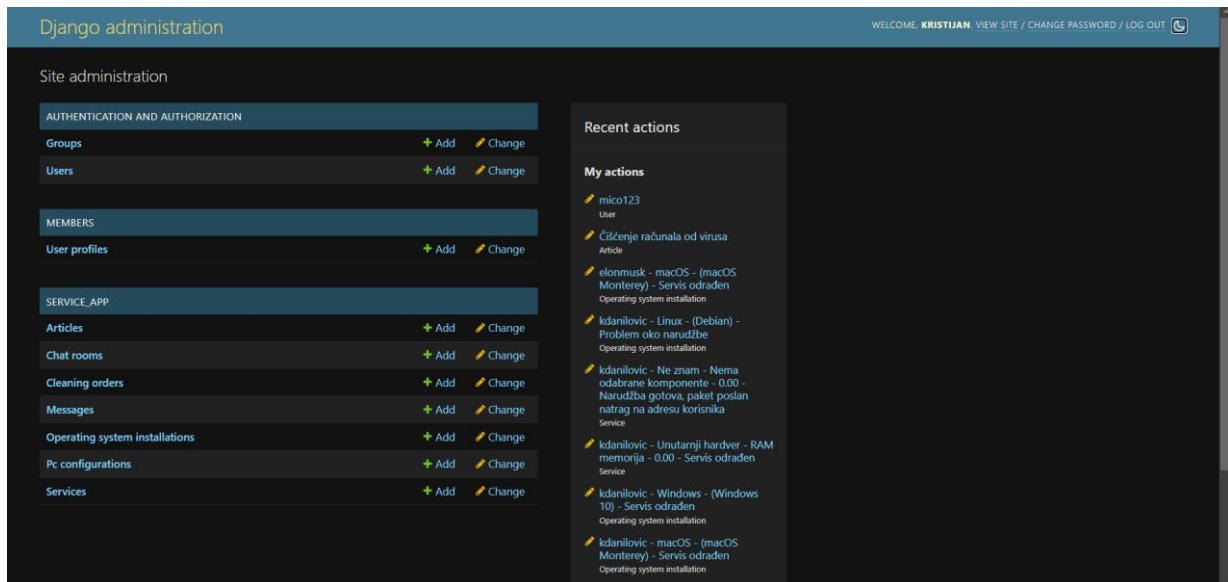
Django administration

WELCOME, KRISTIJAN. VIEW SITE / CHANGE PASSWORD / LOG OUT

Site administration

| AUTHENTICATION AND AUTHORIZATION | | |
|---|---|---|
| Groups | + Add | Change |
| Users | + Add | Change |

| MEMBERS | | |
|---|---|---|
| User profiles | + Add | Change |

| SERVICE_APP | | |
|---|---|---|
| Articles | + Add | Change |
| Chat rooms | + Add | Change |
| Cleaning orders | + Add | Change |
| Messages | + Add | Change |
| Operating system installations | + Add | Change |
| Pc configurations | + Add | Change |
| Services | + Add | Change |

Recent actions

My actions

mico123
User

Čišćenje računala od virusa
Article

elonmusk - macOS - (macOS Monterey) - Servis odrađen
Operating system installation

kdanilovic - Linux - (Debian) - Problem oko narudžbe
Operating system installation

kdanilovic - Ne znam - Nema odabrane komponente - 0.00 - Narudžba gotova, paket poslan natrag na adresu korisnika
Service

kdanilovic - Unutarnji hardver - RAM memorija - 0.00 - Servis odrađen
Service

kdanilovic - Windows - (Windows 10) - Servis odrađen
Operating system installation

kdanilovic - macOS - (macOS Monterey) - Servis odrađen
Operating system installation